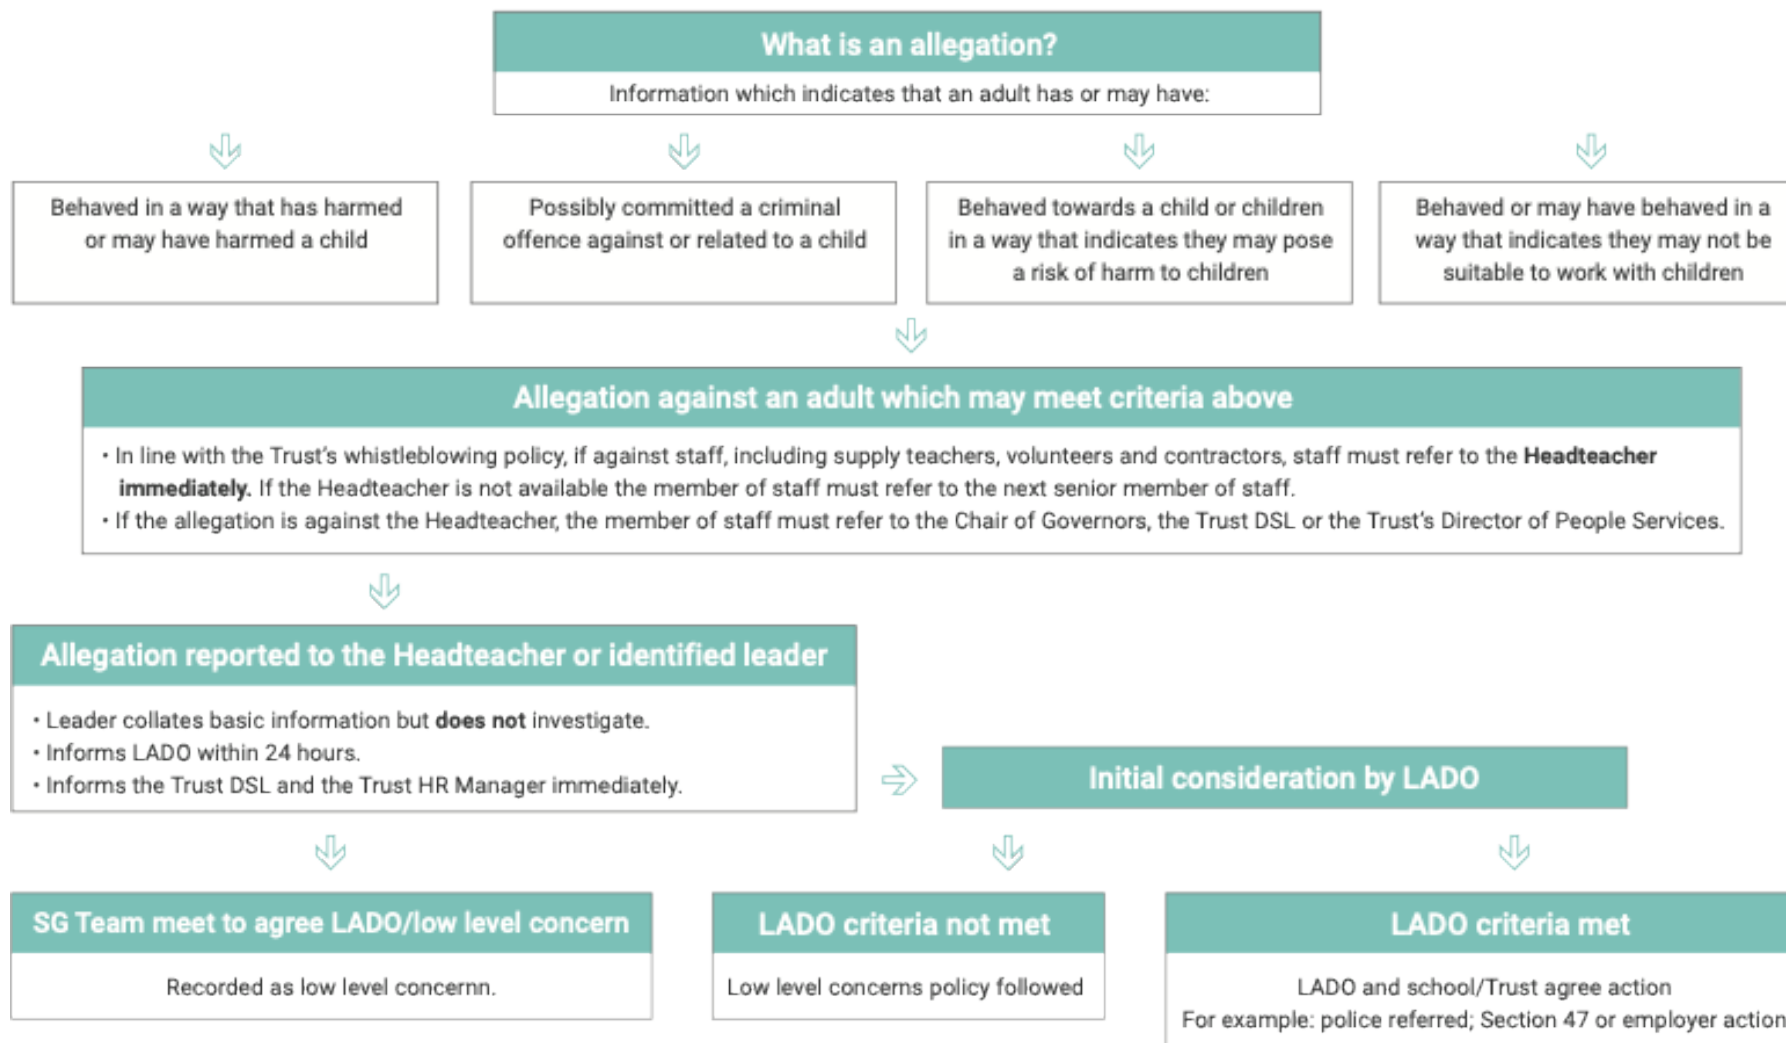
What is an allegation?

Information which indicates that an adult has or may have:

Behaved in a way that has harmed or may have harmed a child

Possibly committed a criminal offence against or related to a child

Behaved towards a child or children in a way that indicates they may pose a risk of harm to children

Behaved or may have behaved in a way that indicates they may not be suitable to work with children

Allegation against an adult which may meet criteria above

• In line with the Trust's whistleblowing policy, if against staff, including supply teachers, volunteers and contractors, staff must refer to the **Headteacher immediately.** If the Headteacher is not available the member of staff must refer to the next senior member of staff.
• If the allegation is against the Headteacher, the member of staff must refer to the Chair of Governors, the Trust DSL or the Trust's Director of People Services.

Allegation reported to the Headteacher or identified leader

• Leader collates basic information but **does not** investigate.
• Informs LADO within 24 hours.
• Informs the Trust DSL and the Trust HR Manager immediately.

Initial consideration by LADO

SG Team meet to agree LADO/low level concern

Recorded as low level concernn.

LADO criteria not met

Low level concerns policy followed

LADO criteria met

LADO and school/Trust agree action
For example: police referred; Section 47 or employer action